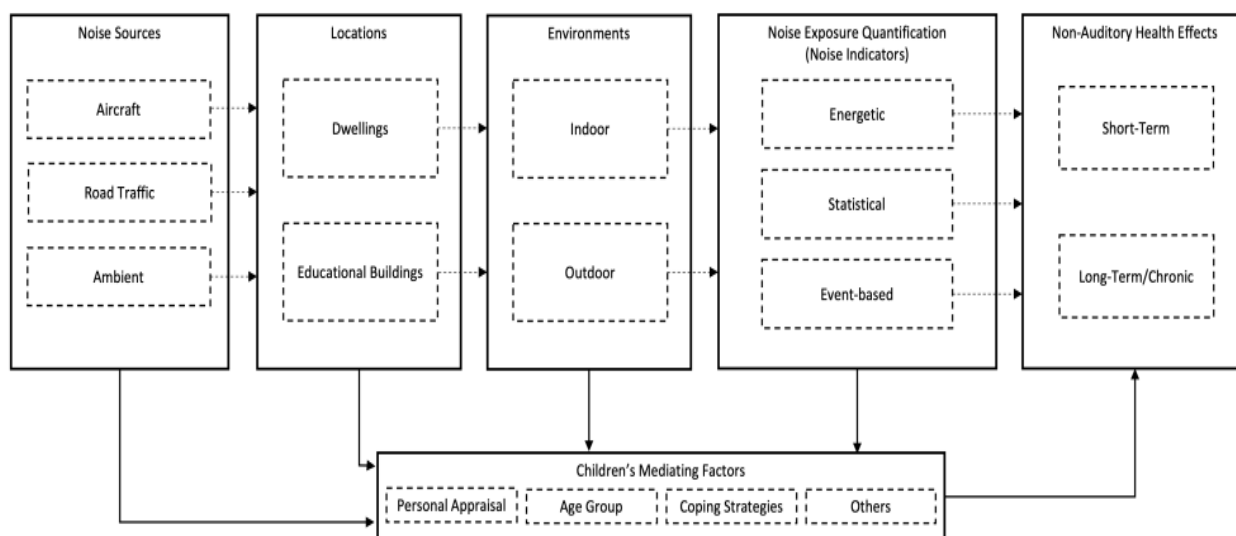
Noise Sources

Aircraft

Road Traffic

Ambient

Locations

Dwellings

Educational Buildings

Environments

Indoor

Outdoor

Noise Exposure Quantification (Noise Indicators)

Energetic

Statistical

Event-based

Non-Auditory Health Effects

Short-Term

Long-Term/Chronic

Children's Mediating Factors

Personal Appraisal

Age Group

Coping Strategies

Others